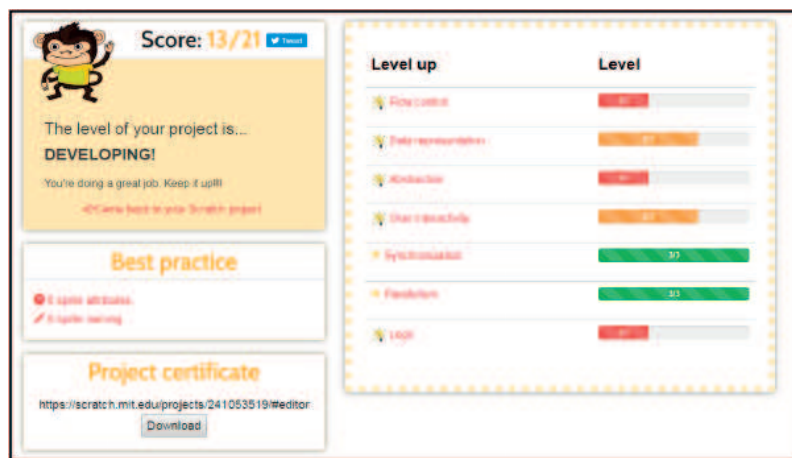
Score: 13/21 Tweet

The level of your project is...

DEVELOPING!

You're doing a great job. Keep it up!!!

<<Come back to your Scratch project

Best practice

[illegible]

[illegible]

Project certificate

https://scratch.mit.edu/projects/241053519/#editor

Download

| Level up | Level |
|---|---|
| Flow control | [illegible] |
| Data representation | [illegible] |
| Abstraction | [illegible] |
| User interactivity | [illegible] |
| Synchronization | 3/3 |
| Parallelism | 3/3 |
| Logic | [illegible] |